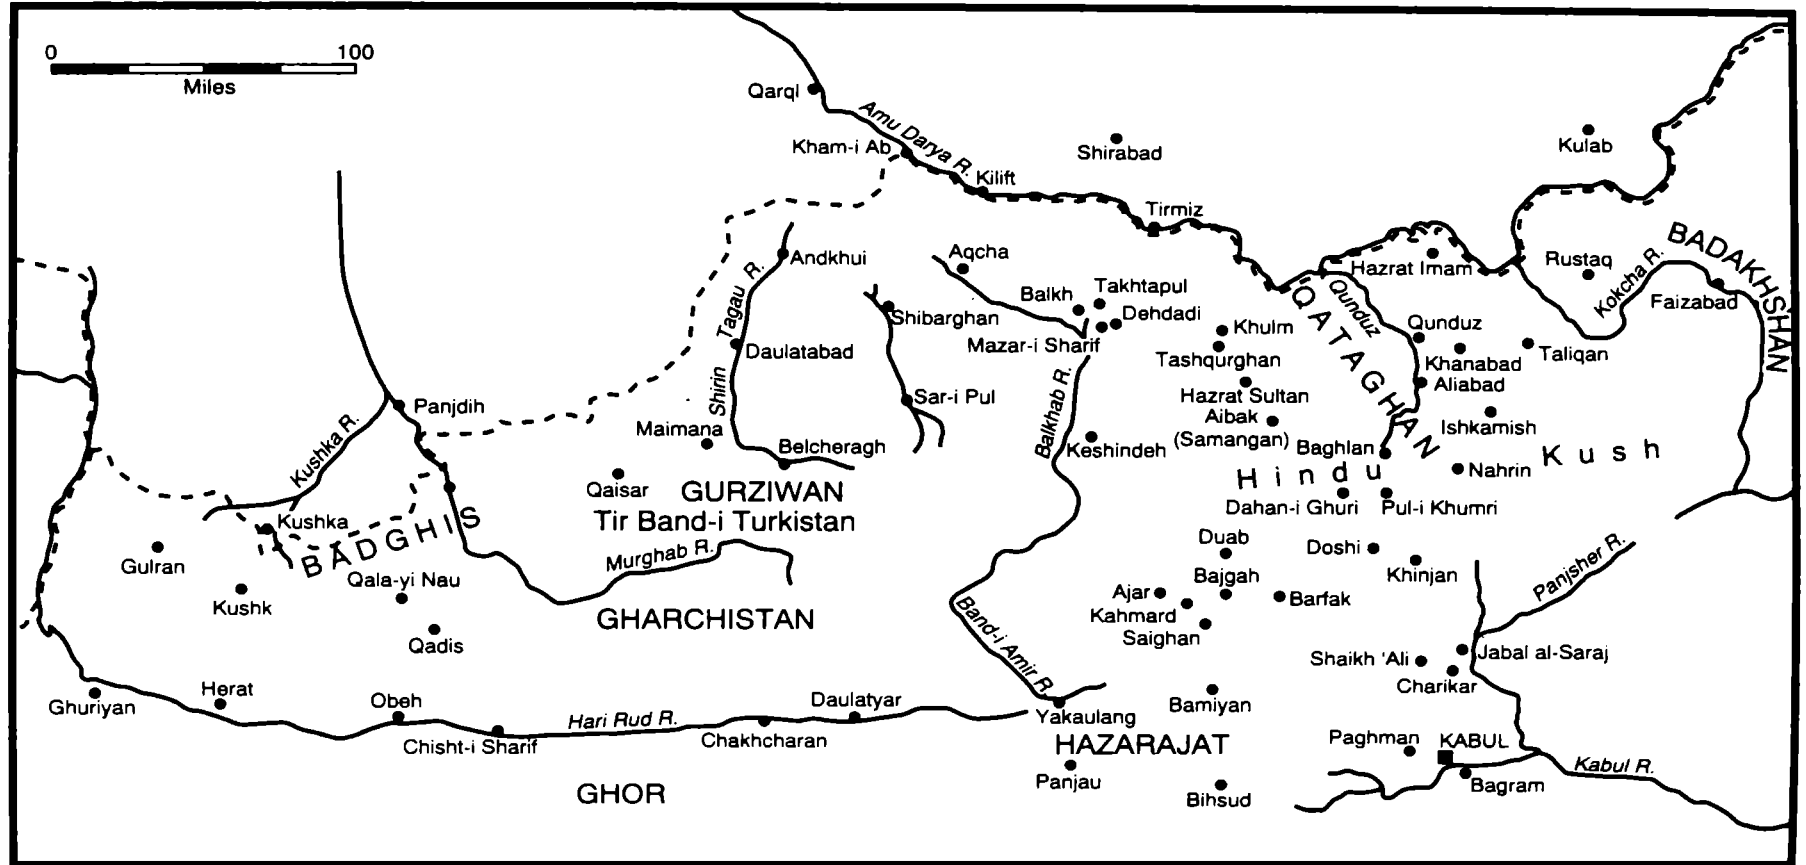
0 100
Miles

Qarql
Amu Darya R.
Kham-i Ab
Kilift
Shirabad
Kulab
Tirmiz
Andkhui
Tagau R.
Aqcha
Takhtapul
Balkh
Dehdadi
Shibarghan
Mazar-i Sharif
Hazrat Imam
Rustaq
Kokcha R.
BADAKHSHAN
Faizabad
Qunduz
QATAGHAN
Qunduz
Khulm
Tashqurghan
Khanabad
Taliqan
Aliabad
Shirin
Daulatabad
Sar-i Pul
Balkhab R.
Hazrat Sultan
Aibak
(Samangan)
Ishkamish
Panjdih
Kushka R.
Maimana
Belcheragh
Keshindeh
Baghlan
Hindu
Nahrin
Kush
Qaisar
GURZIWAN
Tir Band-i Turkistan
Dahan-i Ghuri
Pul-i Khumri
Kushka
BADGHIS
Duab
Doshi
Gulran
Murghab R.
Khinjan
Kushk
Qala-yi Nau
Bajgah
Ajar
Barfak
Kahmard
Panjsher R.
Saighan
GHARCHISTAN
Band-i Amir R.
Qadis
Shaikh 'Ali
Jabal al-Saraj
Charikar
Herat
Obeh
Daulatyar
Ghuriyan
Hari Rud R.
Yakaulang
Bamiyan
Chisht-i Sharif
Chakhcharan
HAZARAJAT
Paghman
KABUL
Kabul R.
Bagram
GHOR
Panjau
Bihsud